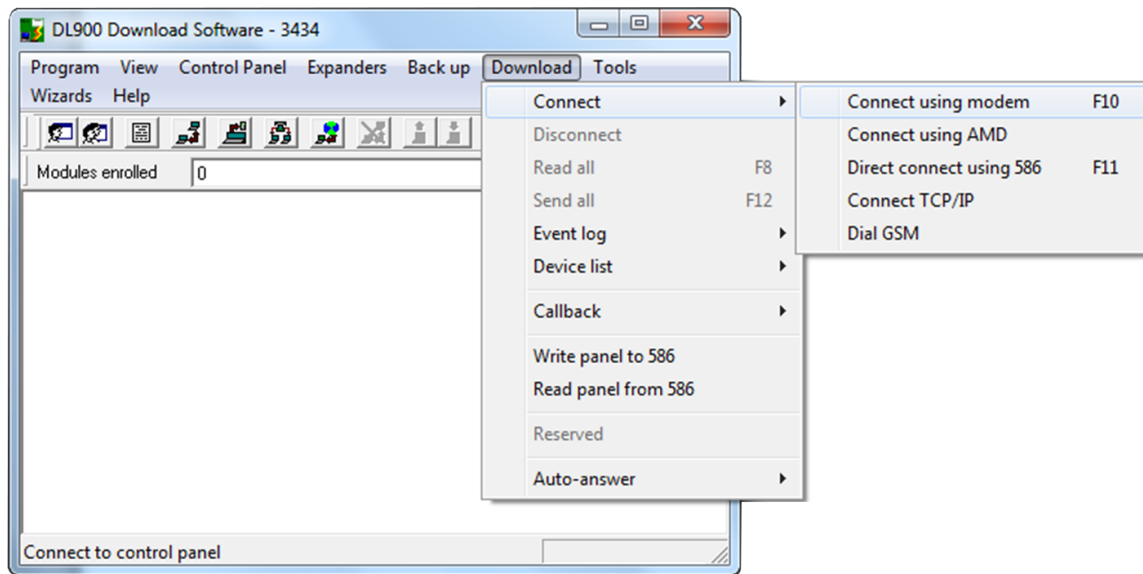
DL900 Download Software - 3434

Program View Control Panel Expanders Back up Download Tools
Wizards Help

Modules enrolled 0

Connect
Disconnect
Read all F8
Send all F12
Event log
Device list
Callback
Write panel to 586
Read panel from 586
Reserved
Auto-answer

Connect using modem F10
Connect using AMD
Direct connect using 586 F11
Connect TCP/IP
Dial GSM

Connect to control panel